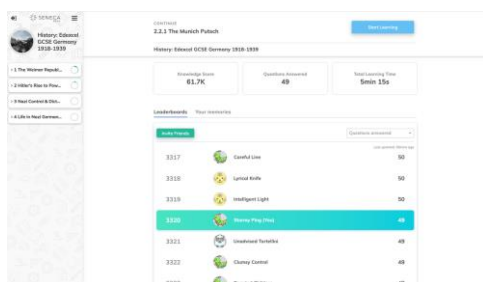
SENECA

History: Edexcel GCSE Germany 1918-1939

1 The Weimar Republ...

2 Hitler's Rise to Pow...

3 Nazi Control & Dict...

4 Life in Nazi German...

CONTINUE

2.2.1 The Munich Putsch

Start Learning

History: Edexcel GCSE Germany 1918-1939

Knowledge Score
61.7K

Questions Answered
49

Total Learning Time
5min 15s

Leaderboards Your memories

Invite Friends

Questions answered

Last updated: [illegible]

| | | |
|---|---|---|
| 3317 | Careful Lion | 50 |
| 3318 | Lyrical Knife | 50 |
| 3319 | Intelligent Light | 50 |
| 3320 | Stormy Ping (You) | 49 |
| 3321 | Unadvised Tortellini | 49 |
| 3322 | Clumsy Control | 49 |